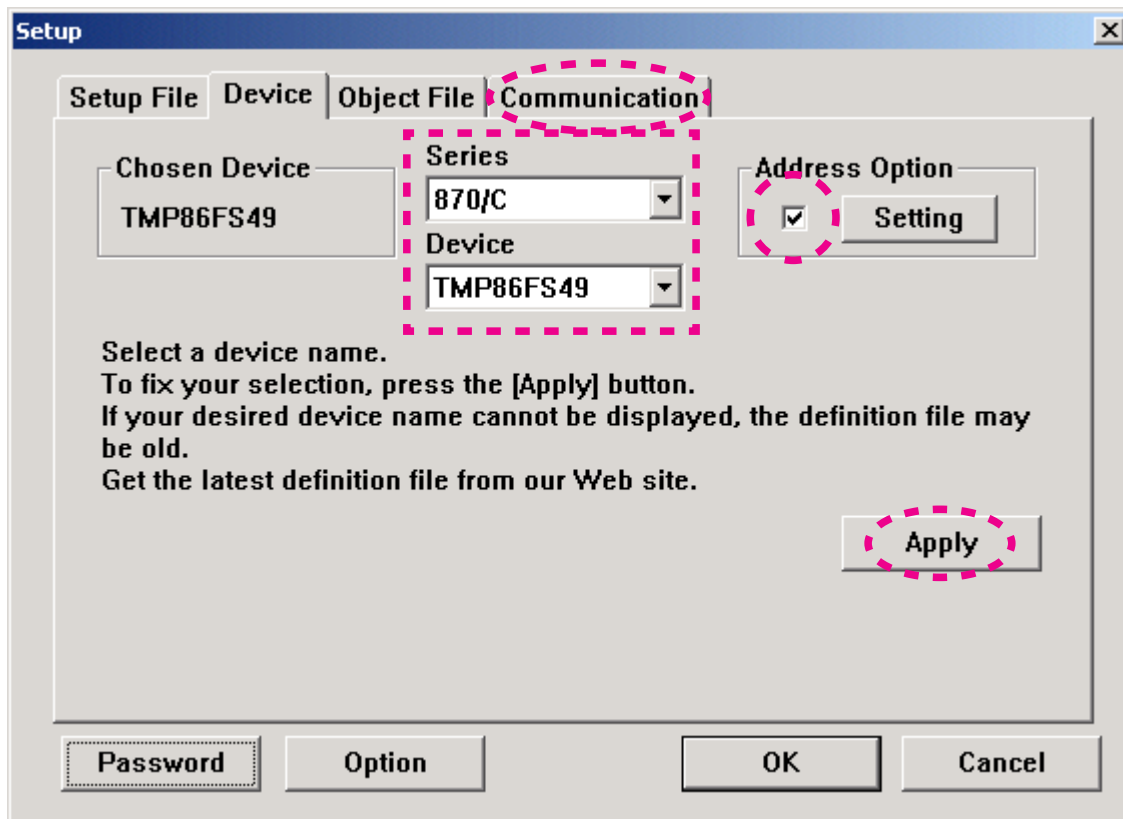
Setup
X

Setup File | Device | Object File | Communication

Chosen Device
TMP86FS49

Series
870/C
Device
TMP86FS49

Address Option
☑ Setting

Select a device name.
To fix your selection, press the [Apply] button.
If your desired device name cannot be displayed, the definition file may be old.
Get the latest definition file from our Web site.

Apply

Password | Option | OK | Cancel